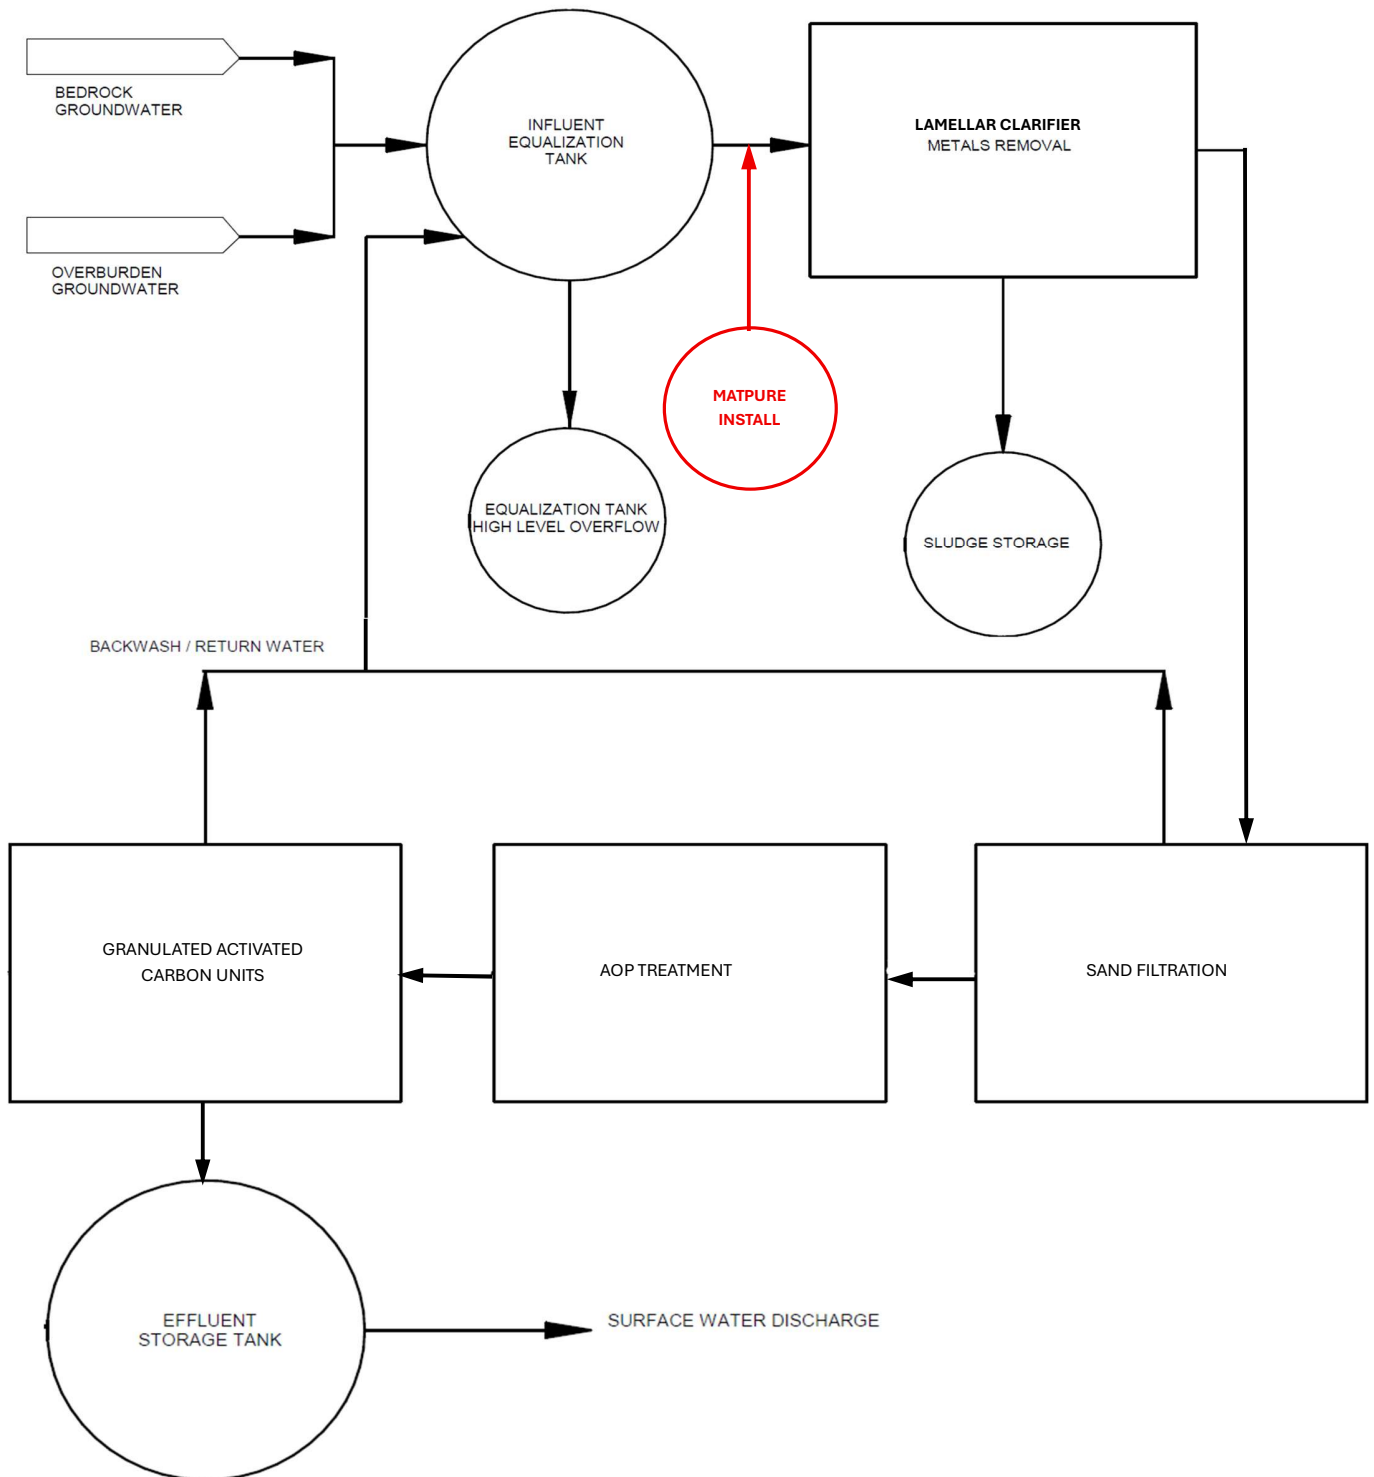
BEDROCK GROUNDWATER

OVERBURDEN GROUNDWATER

INFLUENT EQUALIZATION TANK

LAMELLAR CLARIFIER
METALS REMOVAL

MATPURE INSTALL

EQUALIZATION TANK HIGH LEVEL OVERFLOW

SLUDGE STORAGE

BACKWASH / RETURN WATER

GRANULATED ACTIVATED CARBON UNITS

AOP TREATMENT

SAND FILTRATION

EFFLUENT STORAGE TANK

SURFACE WATER DISCHARGE